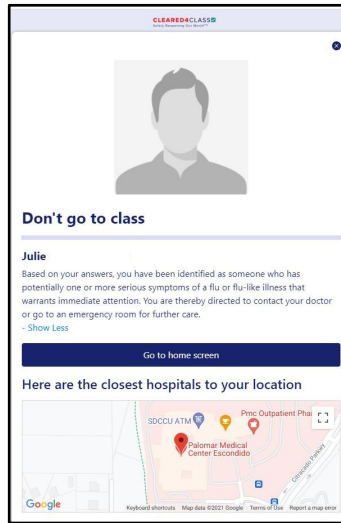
CLEARED4CLASS
Safely Reopening Our World™

Don't go to class

Julie
Based on your answers, you have been identified as someone who has potentially one or more serious symptoms of a flu or flu-like illness that warrants immediate attention. You are thereby directed to contact your doctor or go to an emergency room for further care.
- Show Less

Go to home screen

Here are the closest hospitals to your location

SDCCU ATM
Pmc Outpatient Phai
Palomar Medical Center Escondido
Citracado Pkwy
Google
Keyboard shortcuts Map data ©2021 Google Terms of Use Report a map error